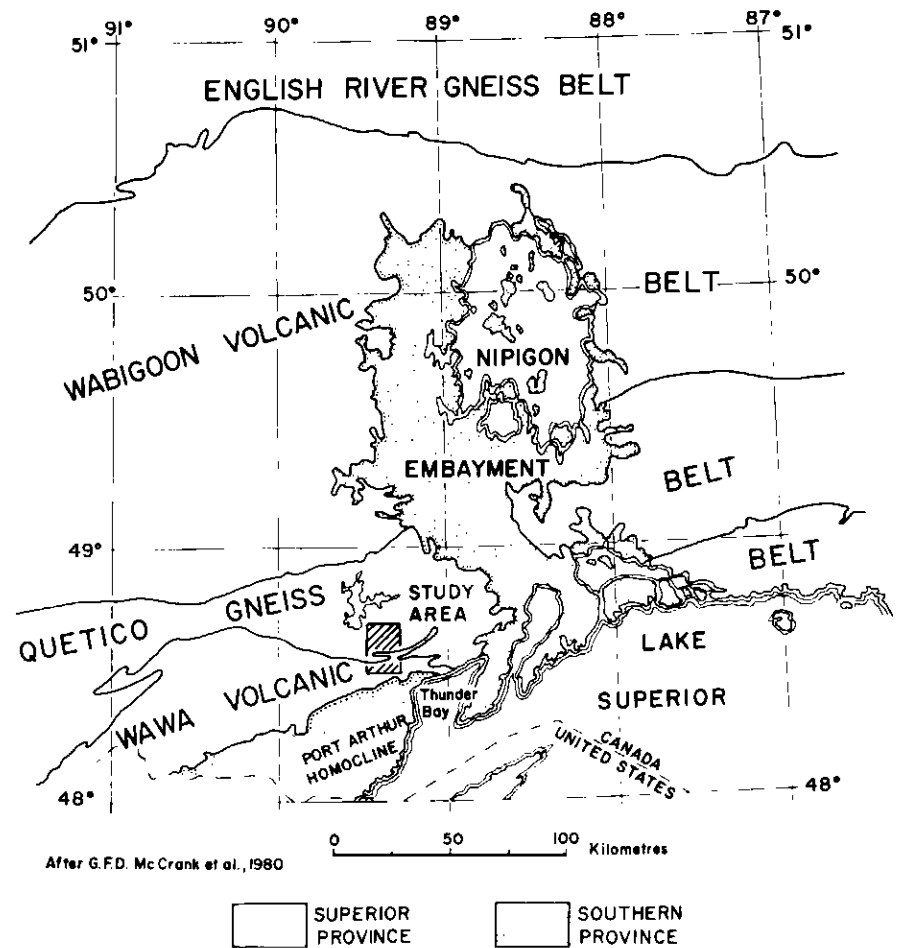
91° 90° 89° 88° 87°
51° 51°

ENGLISH RIVER GNEISS BELT

50° BELT 50°

WABIGOON VOLCANIC

NIPIGON

EMBAYMENT

BELT

49°

BELT

GNEISS

STUDY AREA

QUETICO

LAKE

WAWA VOLCANIC

Thunder Bay

SUPERIOR

PORT ARTHUR HOMOCLINE

CANADA
UNITED STATES

48° 48°

0 50 100 Kilometres

After G.F.D. McCrank et al., 1980

SUPERIOR PROVINCE

SOUTHERN PROVINCE